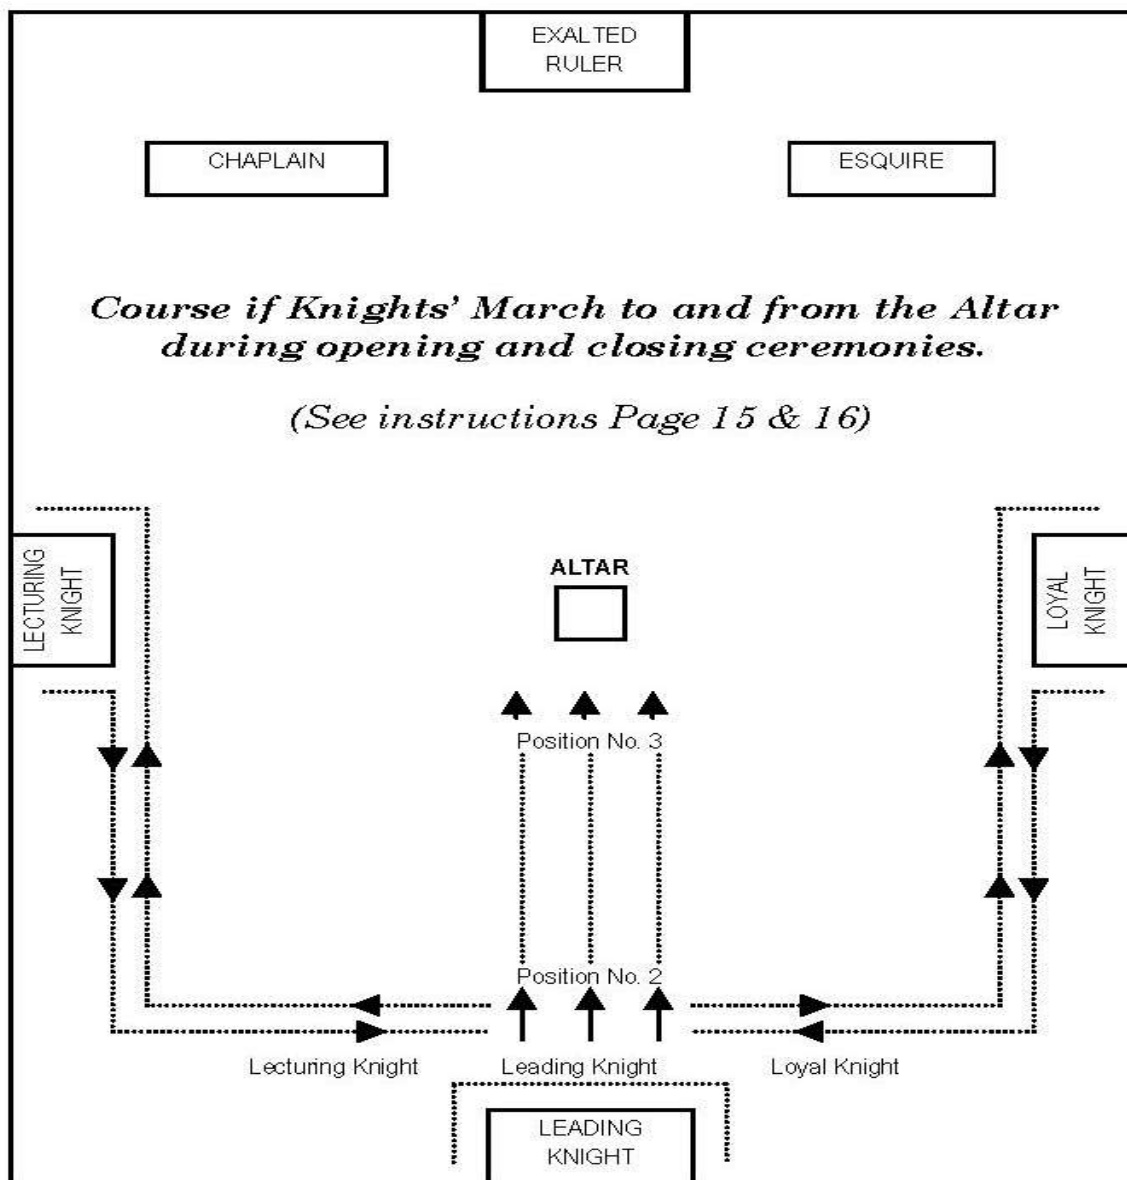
EXALTED RULER

CHAPLAIN

ESQUIRE

*Course if Knights' March to and from the Altar during opening and closing ceremonies.*

*(See instructions Page 15 & 16)*

LECTURING KNIGHT

ALTAR

LOYAL KNIGHT

Position No. 3

Position No. 2

Lecturing Knight

Leading Knight

Loyal Knight

LEADING KNIGHT